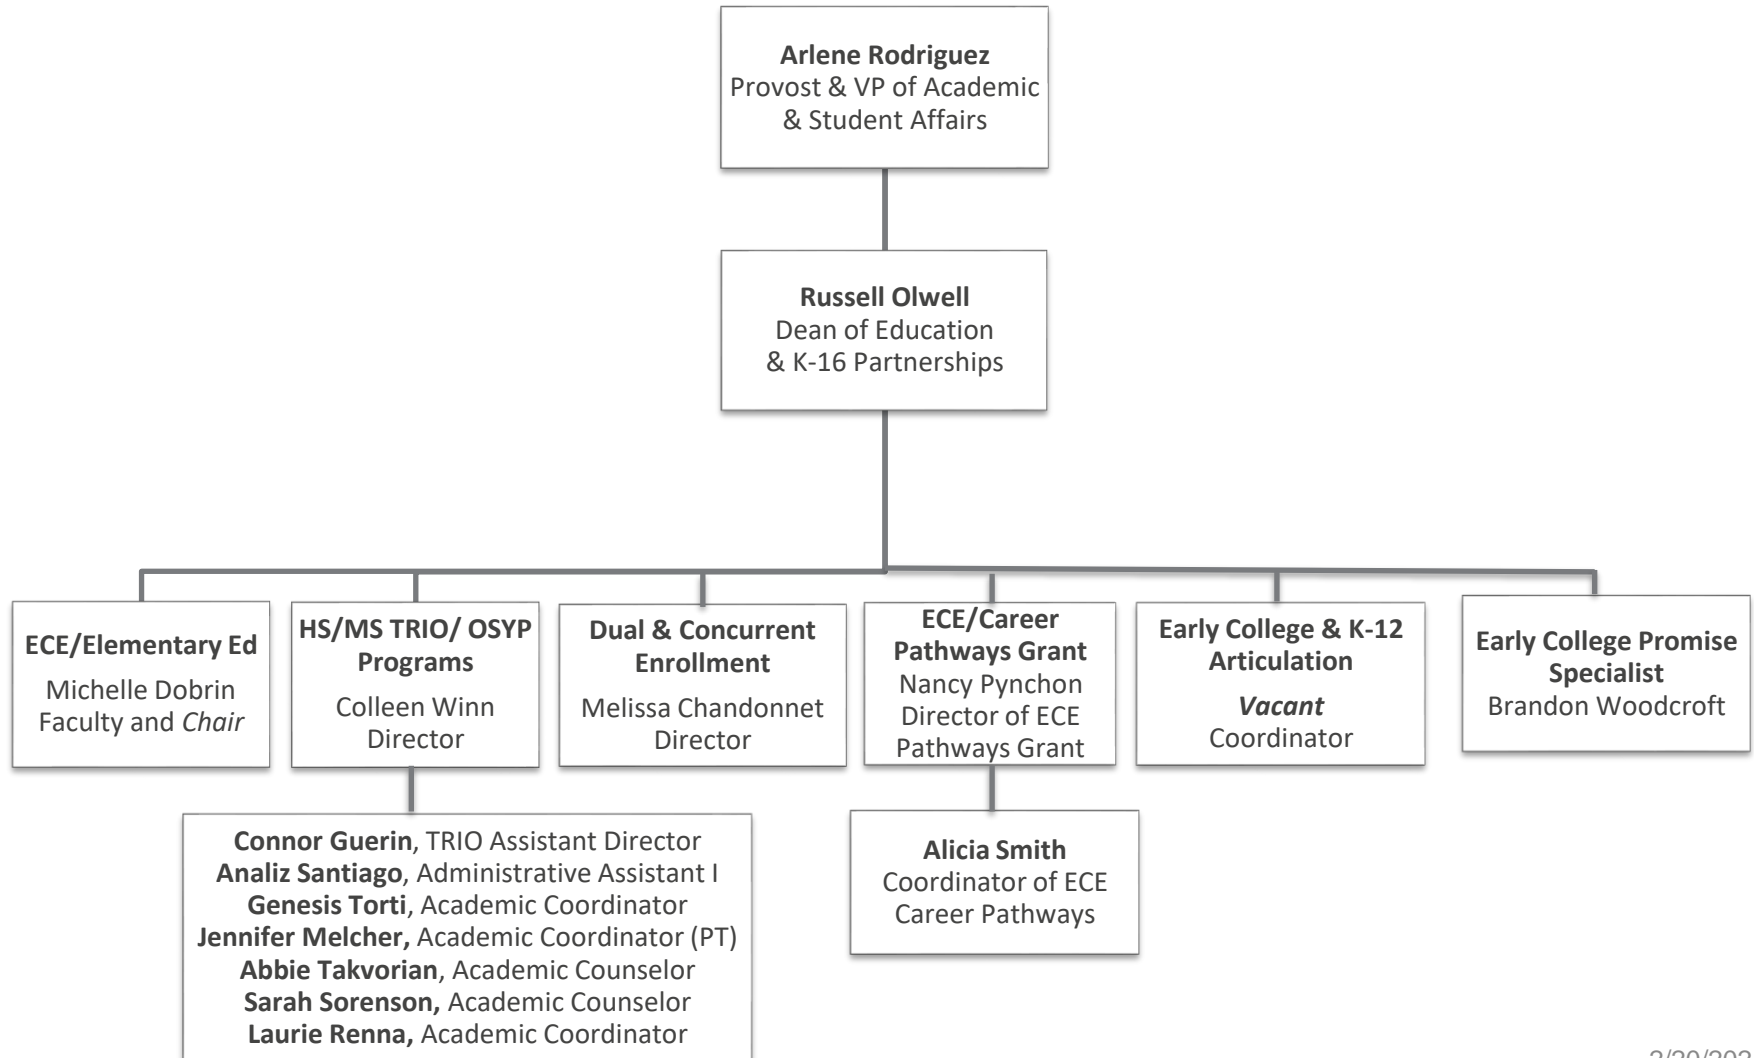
**Arlene Rodriguez**
Provost & VP of Academic & Student Affairs

**Russell Olwell**
Dean of Education & K-16 Partnerships

**ECE/Elementary Ed**
Michelle Dobrin
Faculty and *Chair*

**HS/MS TRIO/ OSYP Programs**
Colleen Winn
Director

**Dual & Concurrent Enrollment**
Melissa Chandonnet
Director

**ECE/Career Pathways Grant**
Nancy Pynchon
Director of ECE Pathways Grant

**Early College & K-12 Articulation**
***Vacant***
Coordinator

**Early College Promise Specialist**
Brandon Woodcroft

**Connor Guerin**, TRIO Assistant Director
**Analiz Santiago**, Administrative Assistant I
**Genesis Torti**, Academic Coordinator
**Jennifer Melcher,** Academic Coordinator (PT)
**Abbie Takvorian**, Academic Counselor
**Sarah Sorenson,** Academic Counselor
**Laurie Renna,** Academic Coordinator

**Alicia Smith**
Coordinator of ECE Career Pathways

2/20/202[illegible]